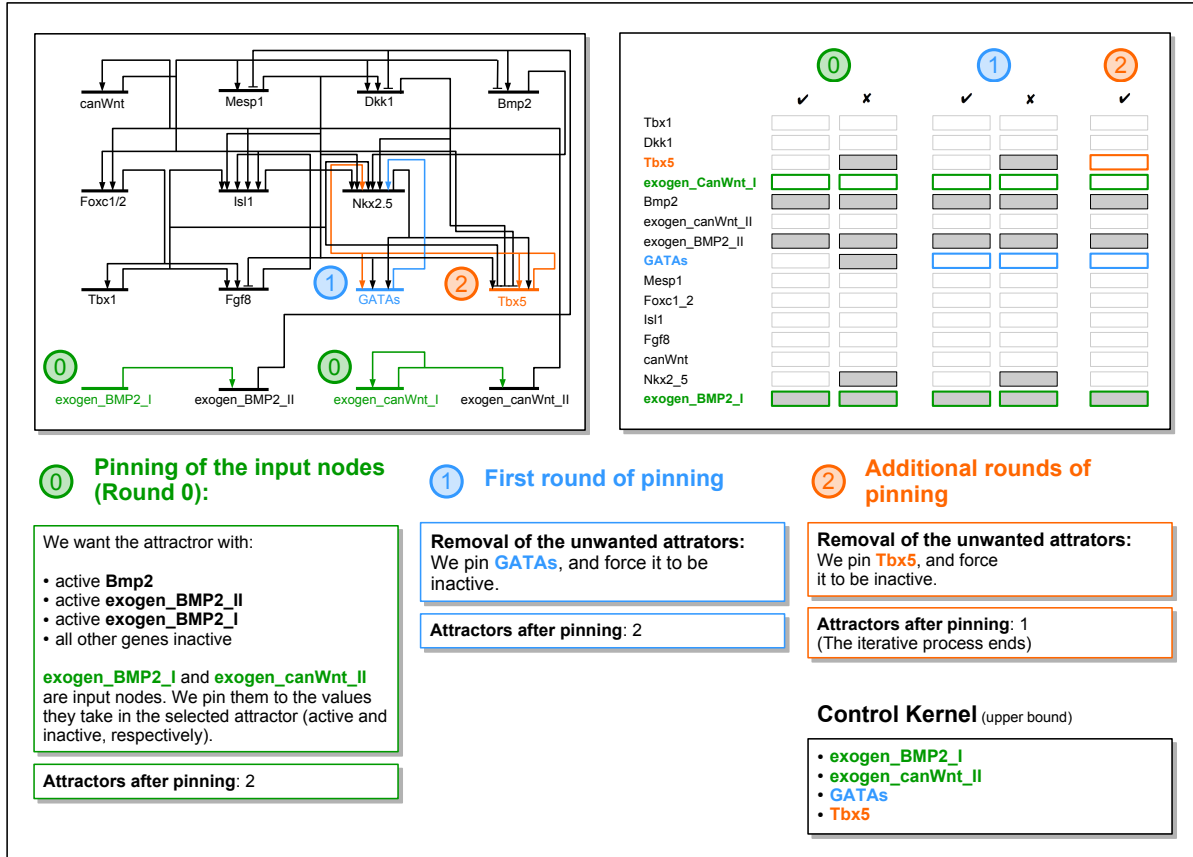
canWnt
Mesp1
Dkk1
Bmp2
Foxc1/2
Isl1
Nkx2.5
Tbx1
Fgf8
1
GATAs
2
Tbx5
0
exogen_BMP2_I
exogen_BMP2_II
0
exogen_canWnt_I
exogen_canWnt_II

| | 0 ✔ | 0 ✘ | 1 ✔ | 1 ✘ | 2 ✔ |
|---|---|---|---|---|---|
| Tbx1 | | | | | |
| Dkk1 | | | | | |
| Tbx5 | | | | | |
| exogen_CanWnt_I | | | | | |
| Bmp2 | | | | | |
| exogen_canWnt_II | | | | | |
| exogen_BMP2_II | | | | | |
| GATAs | | | | | |
| Mesp1 | | | | | |
| Foxc1_2 | | | | | |
| Isl1 | | | | | |
| Fgf8 | | | | | |
| canWnt | | | | | |
| Nkx2_5 | | | | | |
| exogen_BMP2_I | | | | | |

0 Pinning of the input nodes (Round 0):

We want the attractror with:

• active **Bmp2**
• active **exogen_BMP2_II**
• active **exogen_BMP2_I**
• all other genes inactive

**exogen_BMP2_I** and **exogen_canWnt_II** are input nodes. We pin them to the values they take in the selected attractor (active and inactive, respectively).

**Attractors after pinning**: 2

1 First round of pinning

**Removal of the unwanted attrators:**
We pin **GATAs**, and force it to be inactive.

**Attractors after pinning**: 2

2 Additional rounds of pinning

**Removal of the unwanted attrators:**
We pin **Tbx5**, and force it to be inactive.

**Attractors after pinning**: 1
(The iterative process ends)

**Control Kernel** (upper bound)

• **exogen_BMP2_I**
• **exogen_canWnt_II**
• **GATAs**
• **Tbx5**